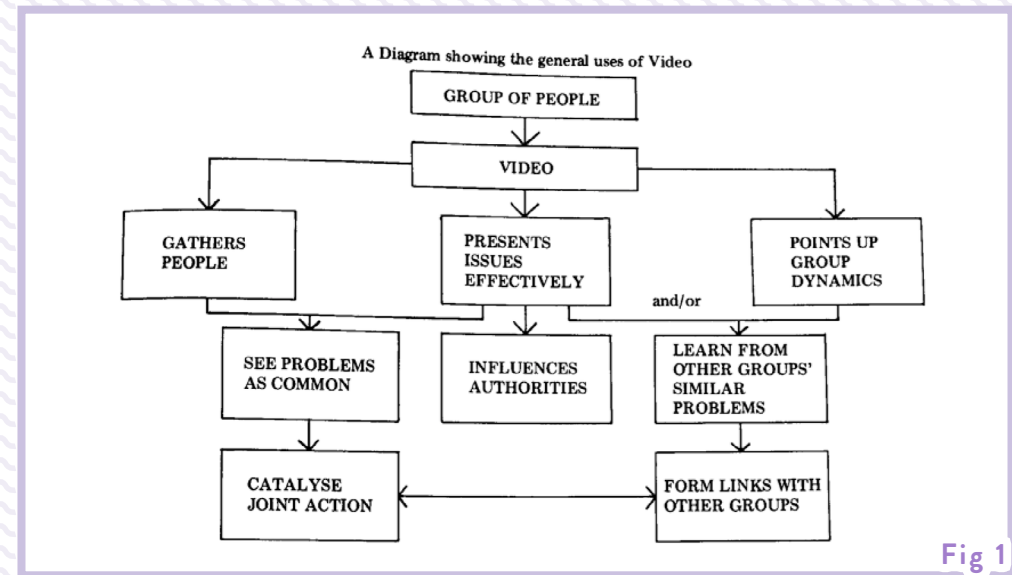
A Diagram showing the general uses of Video

GROUP OF PEOPLE

VIDEO

GATHERS PEOPLE

PRESENTS ISSUES EFFECTIVELY

POINTS UP GROUP DYNAMICS

and/or

SEE PROBLEMS AS COMMON

INFLUENCES AUTHORITIES

LEARN FROM OTHER GROUPS' SIMILAR PROBLEMS

CATALYSE JOINT ACTION

FORM LINKS WITH OTHER GROUPS

Fig 1